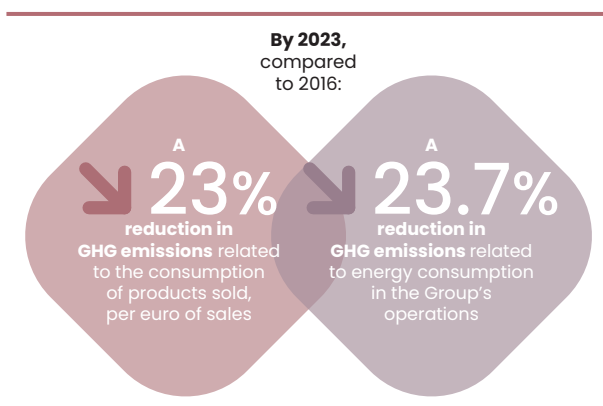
**By 2023,** compared to 2016:

A 23% **reduction in GHG emissions** related to the consumption of products sold, per euro of sales

A 23.7% **reduction in GHG emissions** related to energy consumption in the Group's operations